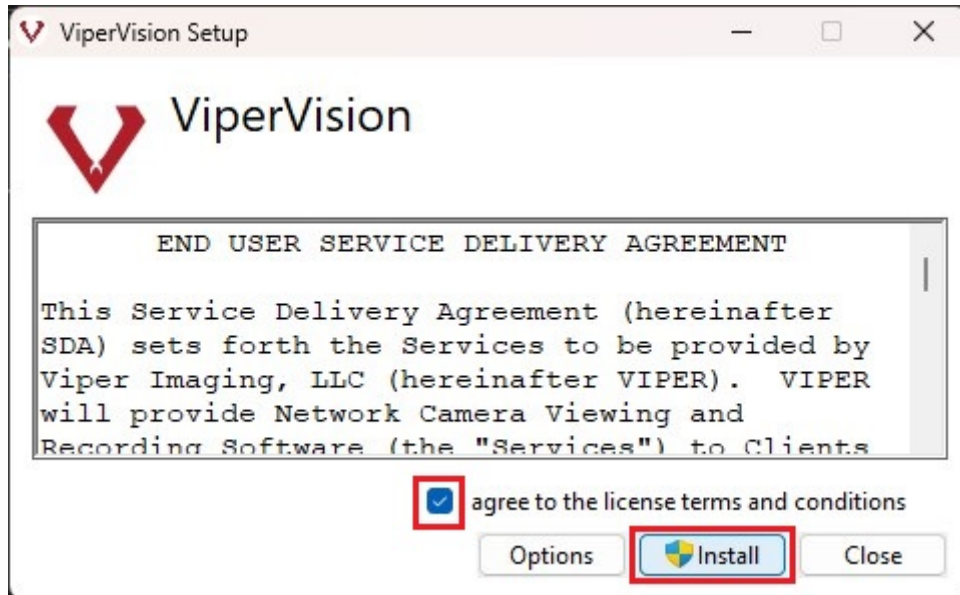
ViperVision Setup

ViperVision

END USER SERVICE DELIVERY AGREEMENT

This Service Delivery Agreement (hereinafter SDA) sets forth the Services to be provided by Viper Imaging, LLC (hereinafter VIPER). VIPER will provide Network Camera Viewing and Recording Software (the "Services") to Clients

agree to the license terms and conditions

Options Install Close